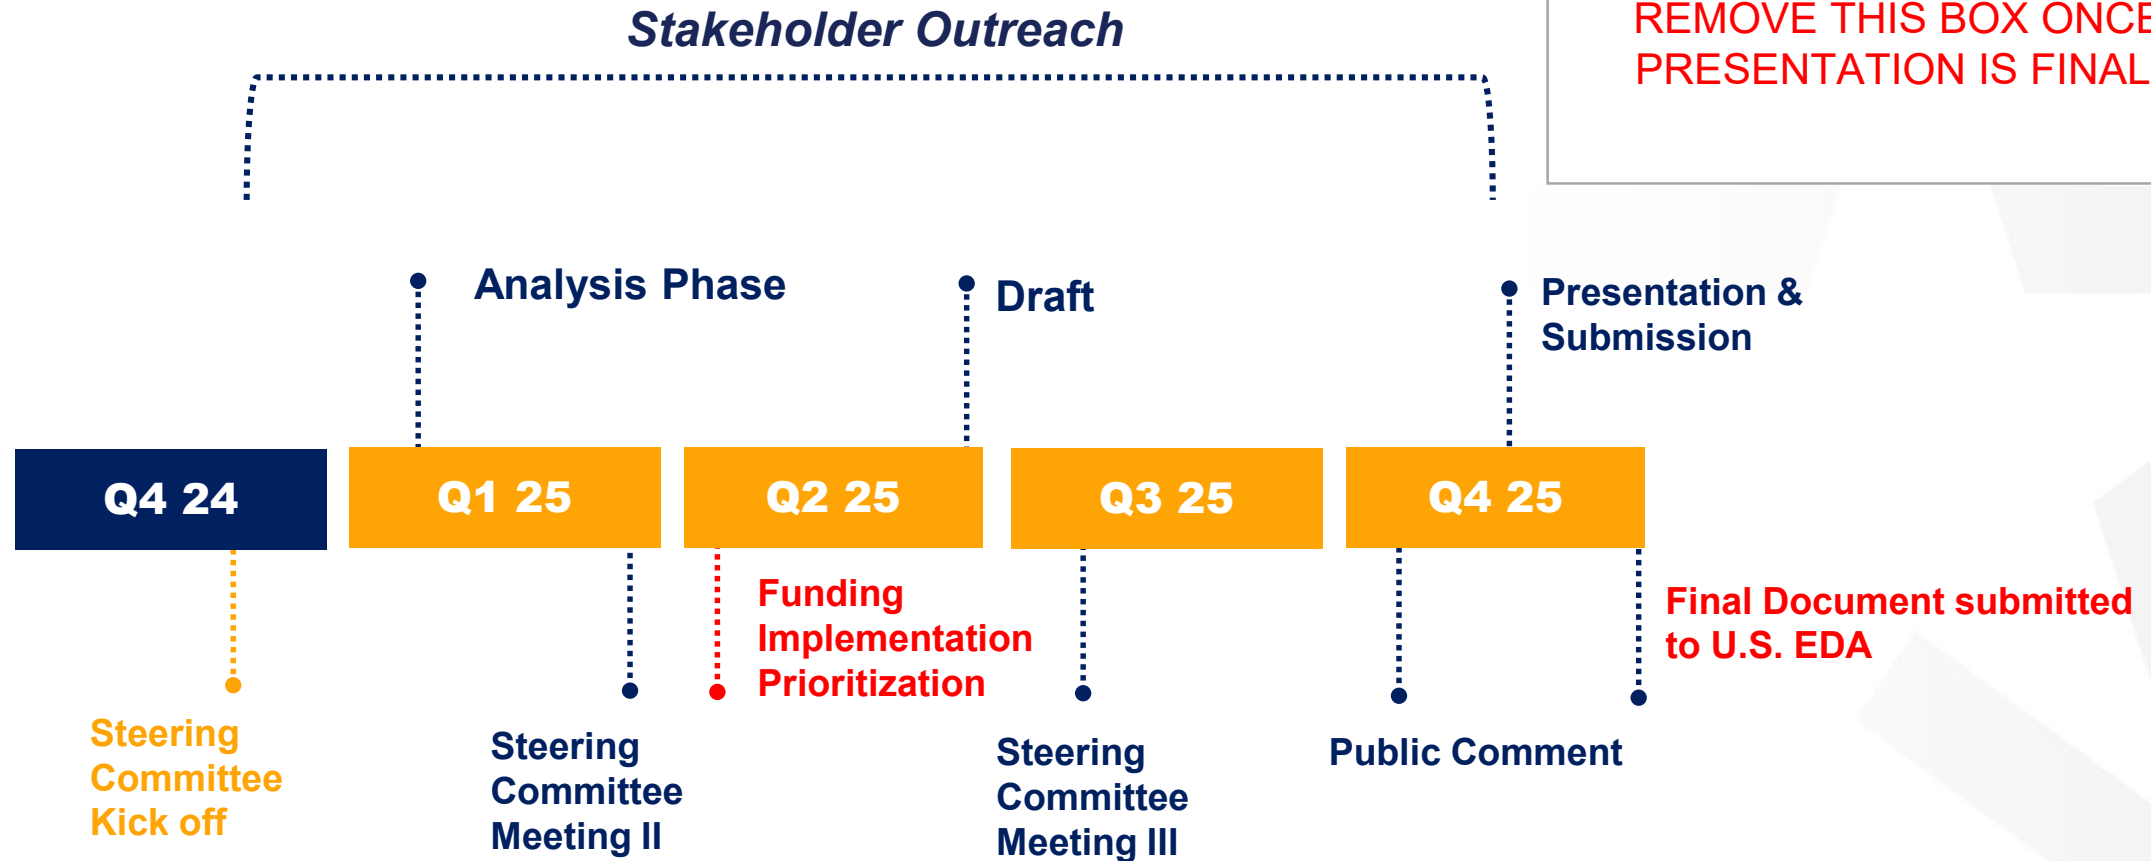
Stakeholder Outreach

REMOVE THIS BOX ONCE PRESENTATION IS FINAL

Analysis Phase

Draft

Presentation & Submission

Q4 24

Q1 25

Q2 25

Q3 25

Q4 25

Funding Implementation Prioritization

Final Document submitted to U.S. EDA

Steering Committee Kick off

Steering Committee Meeting II

Steering Committee Meeting III

Public Comment